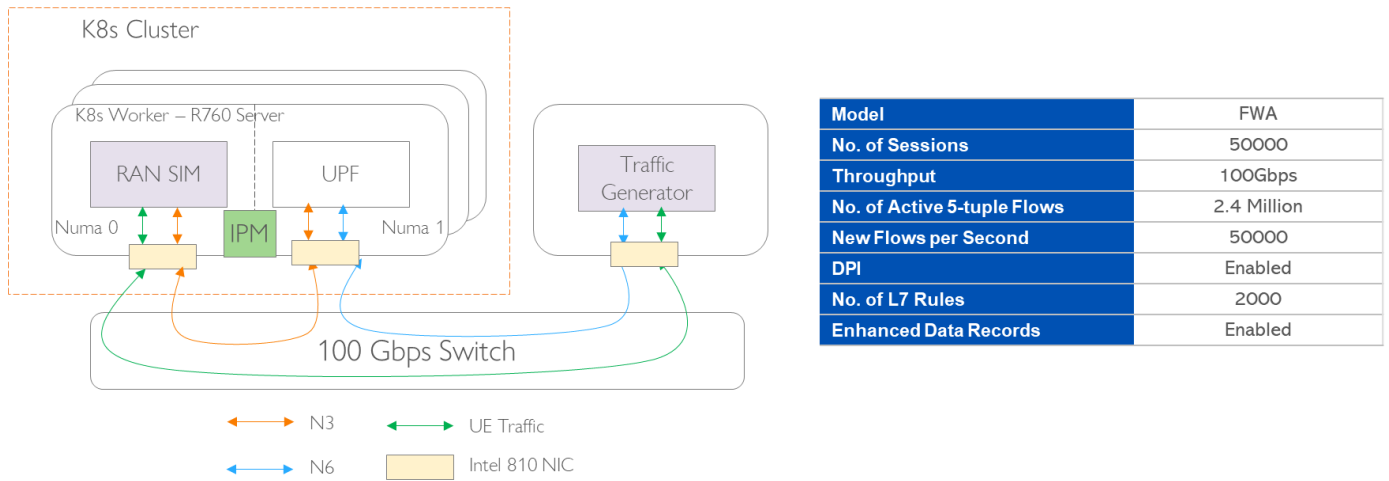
K8s Cluster

K8s Worker – R760 Server

RAN SIM

UPF

Numa 0

IPM

Numa 1

Traffic Generator

100 Gbps Switch

N3

UE Traffic

N6

Intel 810 NIC

| Model | FWA |
|---|---|
| No. of Sessions | 50000 |
| Throughput | 100Gbps |
| No. of Active 5-tuple Flows | 2.4 Million |
| New Flows per Second | 50000 |
| DPI | Enabled |
| No. of L7 Rules | 2000 |
| Enhanced Data Records | Enabled |